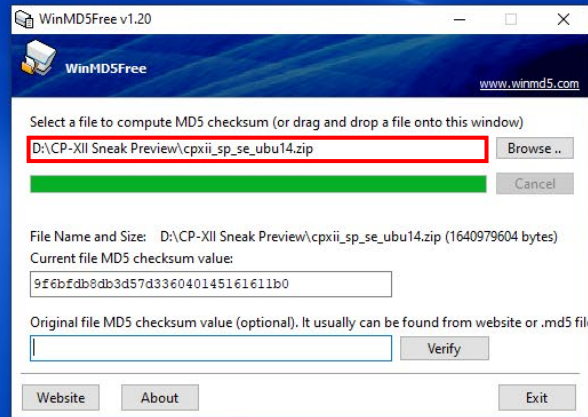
WinMD5Free v1.20

WinMD5Free

www.winmd5.com

Select a file to compute MD5 checksum (or drag and drop a file onto this window)

D:\CP-XII Sneak Preview\cpxii_sp_se_ubu14.zip

Browse ..

Cancel

File Name and Size: D:\CP-XII Sneak Preview\cpxii_sp_se_ubu14.zip (1640979604 bytes)

Current file MD5 checksum value:

9f6bfdb8db3d57d336040145161611b0

Original file MD5 checksum value (optional). It usually can be found from website or .md5 file

Verify

Website

About

Exit